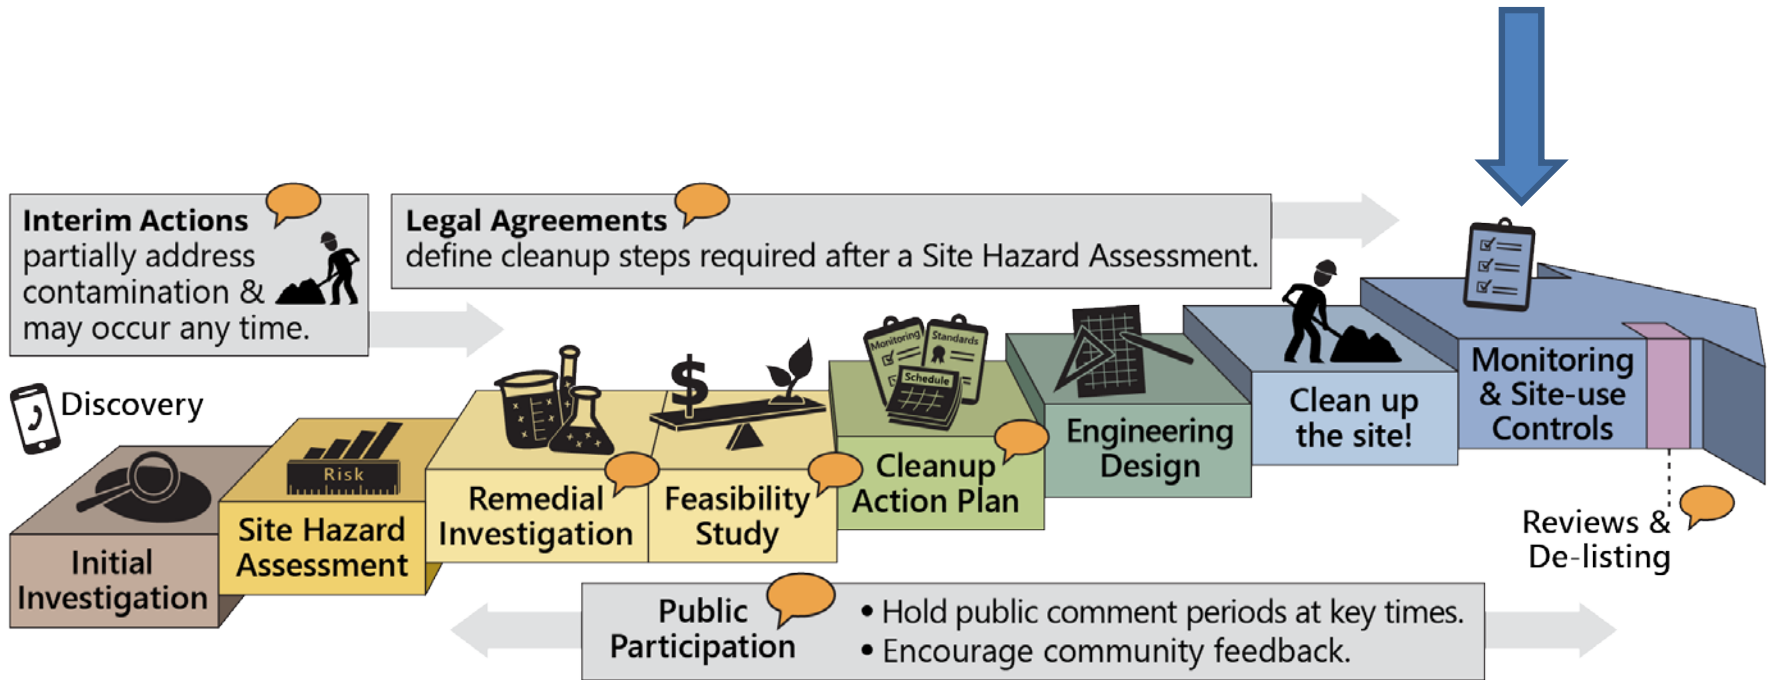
**Interim Actions** partially address contamination & may occur any time.

**Legal Agreements** define cleanup steps required after a Site Hazard Assessment.

Discovery

Risk

Monitoring

Standards

Schedule

Initial Investigation

Site Hazard Assessment

Remedial Investigation

Feasibility Study

Cleanup Action Plan

Engineering Design

Clean up the site!

Monitoring & Site-use Controls

Reviews & De-listing

Public Participation

• Hold public comment periods at key times.
• Encourage community feedback.